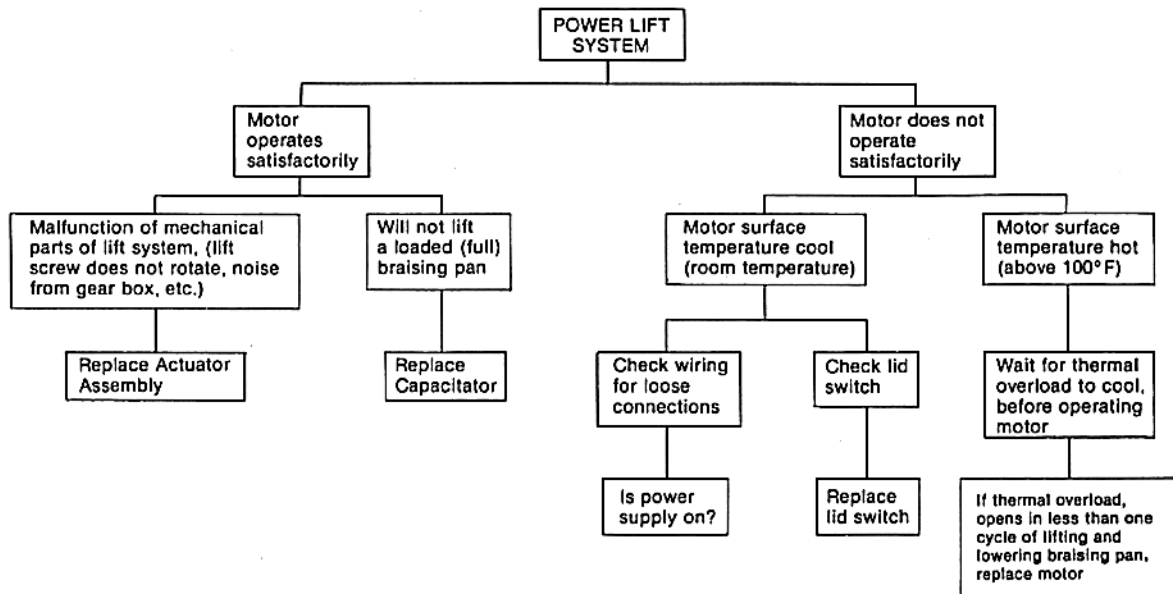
POWER LIFT SYSTEM

Motor operates satisfactorily

Motor does not operate satisfactorily

Malfunction of mechanical parts of lift system, (lift screw does not rotate, noise from gear box, etc.)

Will not lift a loaded (full) braising pan

Motor surface temperature cool (room temperature)

Motor surface temperature hot (above 100° F)

Replace Actuator Assembly

Replace Capacitator

Check wiring for loose connections

Check lid switch

Wait for thermal overload to cool, before operating motor

Is power supply on?

Replace lid switch

If thermal overload, opens in less than one cycle of lifting and lowering braising pan, replace motor